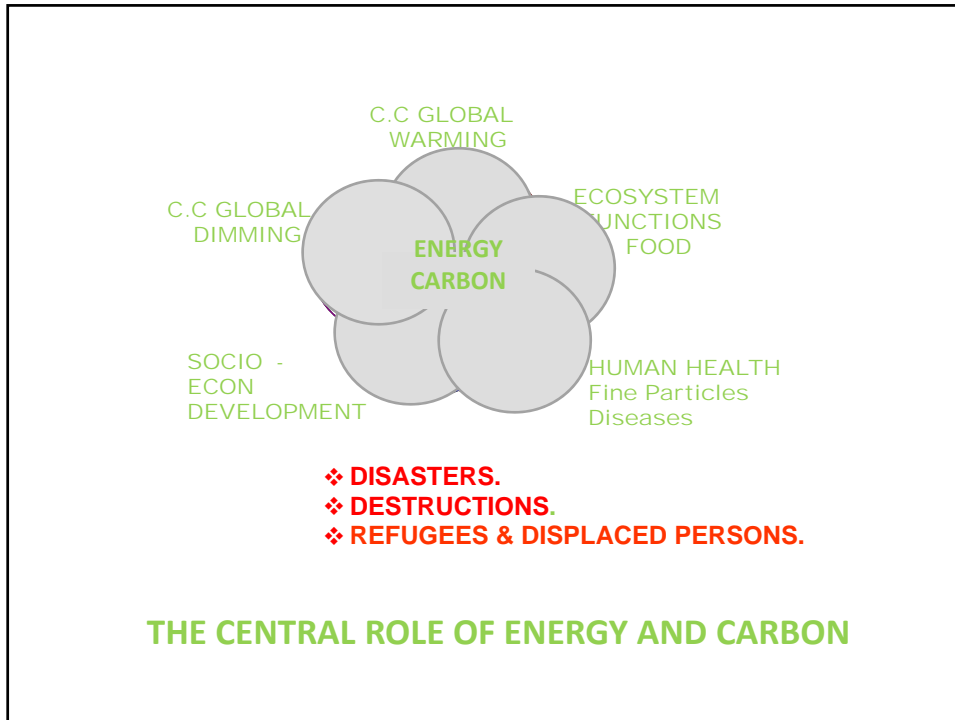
C.C GLOBAL WARMING

C.C GLOBAL DIMMING

ECOSYSTEM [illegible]UNCTIONS FOOD

ENERGY CARBON

SOCIO - ECON DEVELOPMENT

HUMAN HEALTH
Fine Particles
Diseases

❖ DISASTERS.
❖ DESTRUCTIONS.
❖ REFUGEES & DISPLACED PERSONS.

THE CENTRAL ROLE OF ENERGY AND CARBON